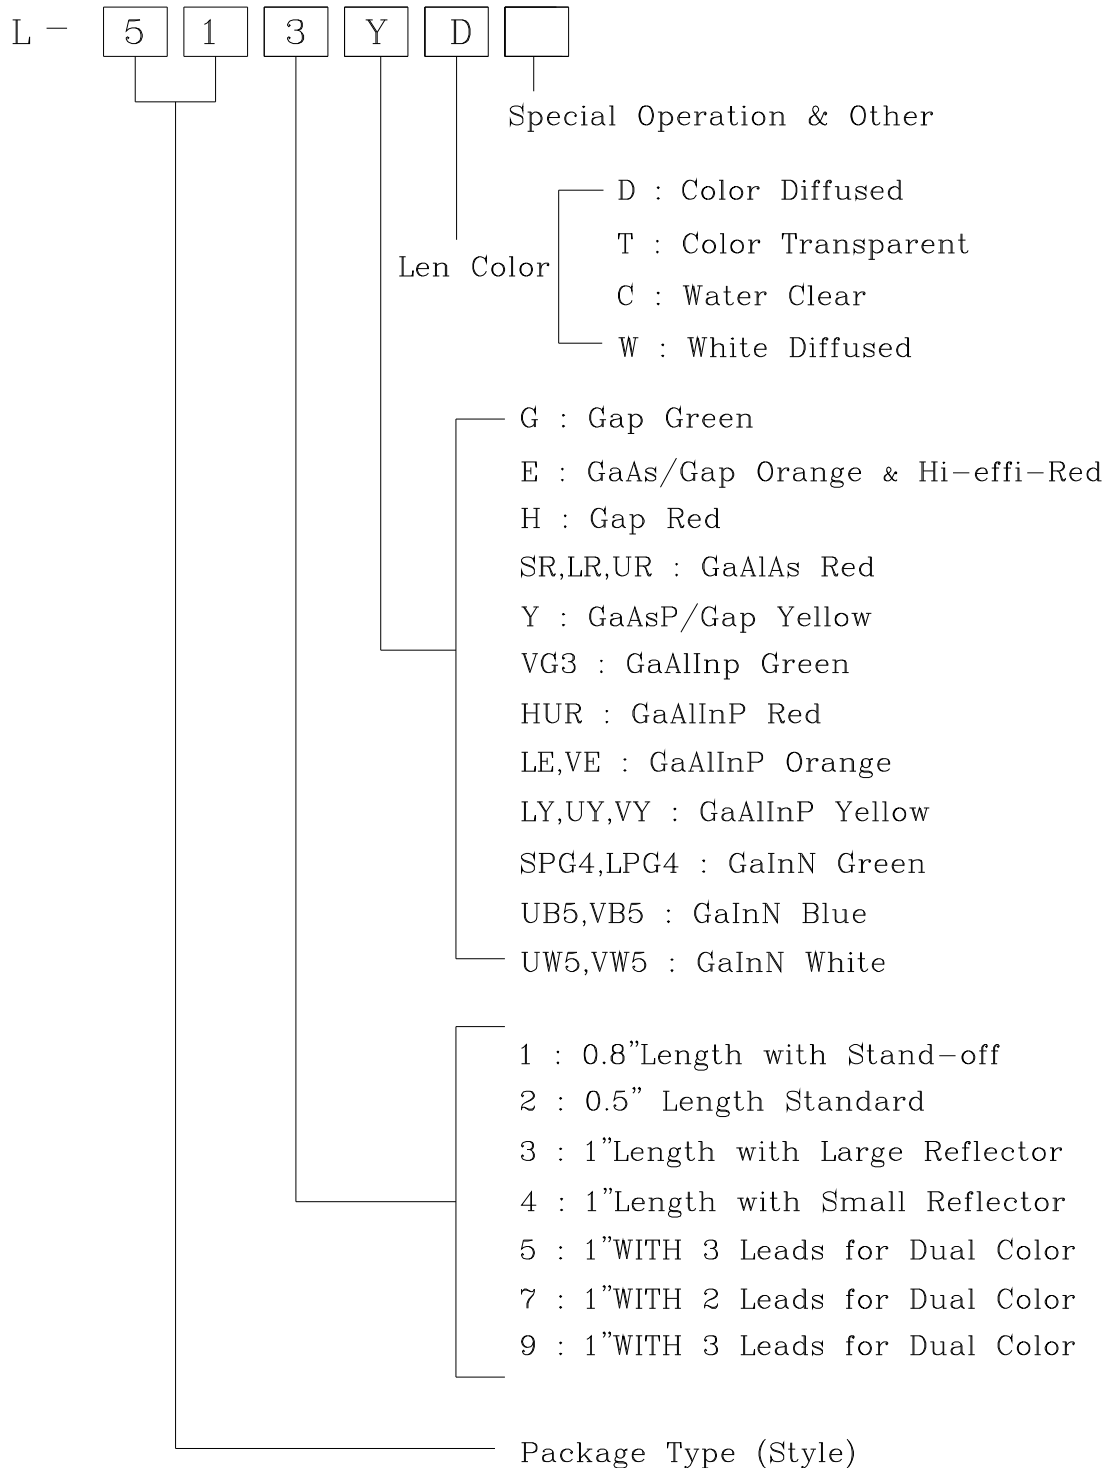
L - 5 1 3 Y D

Special Operation & Other

Len Color

D : Color Diffused

T : Color Transparent

C : Water Clear

W : White Diffused

G : Gap Green

E : GaAs/Gap Orange & Hi-effi-Red

H : Gap Red

SR,LR,UR : GaAlAs Red

Y : GaAsP/Gap Yellow

VG3 : GaAlInp Green

HUR : GaAlInP Red

LE,VE : GaAlInP Orange

LY,UY,VY : GaAlInP Yellow

SPG4,LPG4 : GaInN Green

UB5,VB5 : GaInN Blue

UW5,VW5 : GaInN White

1 : 0.8"Length with Stand-off

2 : 0.5" Length Standard

3 : 1"Length with Large Reflector

4 : 1"Length with Small Reflector

5 : 1"WITH 3 Leads for Dual Color

7 : 1"WITH 2 Leads for Dual Color

9 : 1"WITH 3 Leads for Dual Color

Package Type (Style)